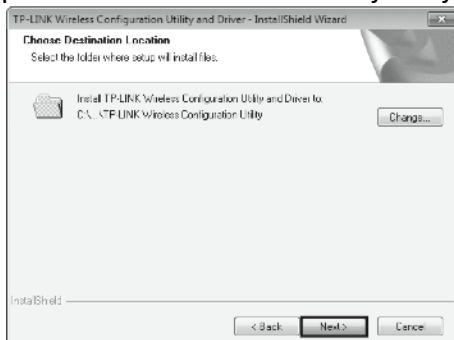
TP-LINK Wireless Configuration Utility and Driver - InstallShield Wizard

Choose Destination Location

Select the folder where setup will install files.

Install TP-LINK Wireless Configuration Utility and Driver to:
C:\...\TP-LINK Wireless Configuration Utility

Change...

InstallShield

< Back

Next >

Cancel